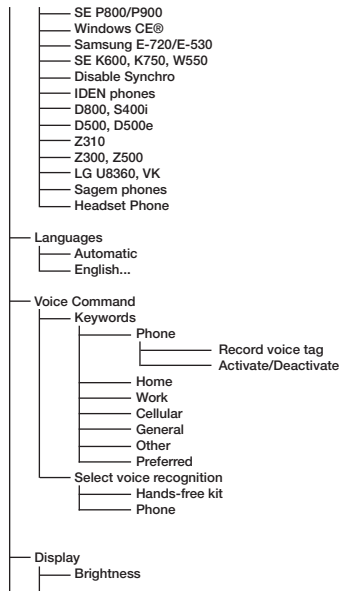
SE P800/P900
Windows CE®
Samsung E-720/E-530
SE K600, K750, W550
Disable Synchro
IDEN phones
D800, S400i
D500, D500e
Z310
Z300, Z500
LG U8360, VK
Sagem phones
Headset Phone

Languages
Automatic
English...

Voice Command
Keywords
Phone
Record voice tag
Activate/Deactivate
Home
Work
Cellular
General
Other
Preferred
Select voice recognition
Hands-free kit
Phone

Display
Brightness